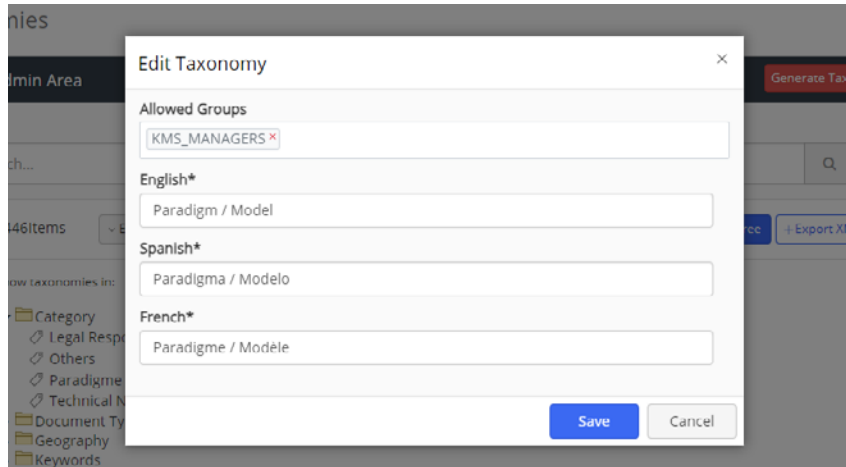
nies

dmin Area

Generate Tax

ch...

46Items

ree

Export X

ow taxonomies in:

Category

Legal Respo

Others

Paradigme

Technical N

Document Ty

Geography

Keywords

Edit Taxonomy

×

Allowed Groups

KMS_MANAGERS ×

English*

Paradigm / Model

Spanish*

Paradigma / Modelo

French*

Paradigme / Modèle

Save

Cancel